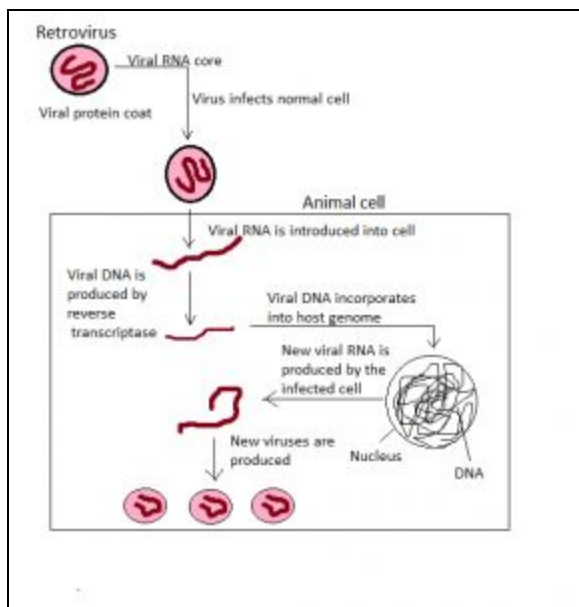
Retrovirus

Viral RNA core

Viral protein coat

Virus infects normal cell

Animal cell

Viral RNA is introduced into cell

Viral DNA is produced by reverse transcriptase

Viral DNA incorporates into host genome

New viral RNA is produced by the infected cell

New viruses are produced

Nucleus

DNA